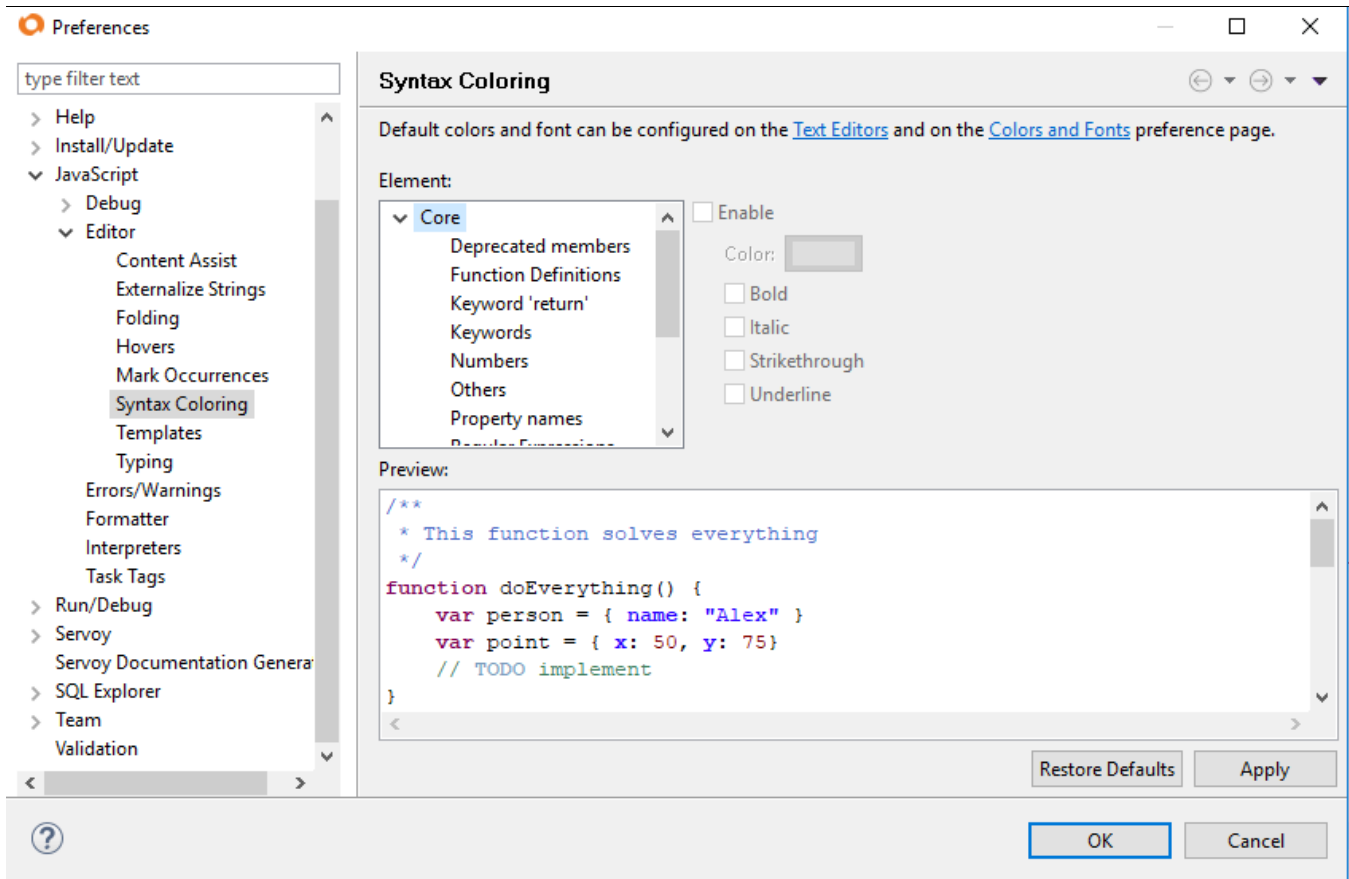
Preferences

type filter text

Help
Install/Update
JavaScript
Debug
Editor
Content Assist
Externalize Strings
Folding
Hovers
Mark Occurrences
Syntax Coloring
Templates
Typing
Errors/Warnings
Formatter
Interpreters
Task Tags
Run/Debug
Servoy
Servoy Documentation Generat
SQL Explorer
Team
Validation

Syntax Coloring

Default colors and font can be configured on the Text Editors and on the Colors and Fonts preference page.

Element:

Core
Deprecated members
Function Definitions
Keyword 'return'
Keywords
Numbers
Others
Property names
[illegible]

Enable
Color:
Bold
Italic
Strikethrough
Underline

Preview:

/**
 * This function solves everything
 */
function doEverything() {
    var person = { name: "Alex" }
    var point = { x: 50, y: 75}
    // TODO implement
}

Restore Defaults
Apply

OK
Cancel